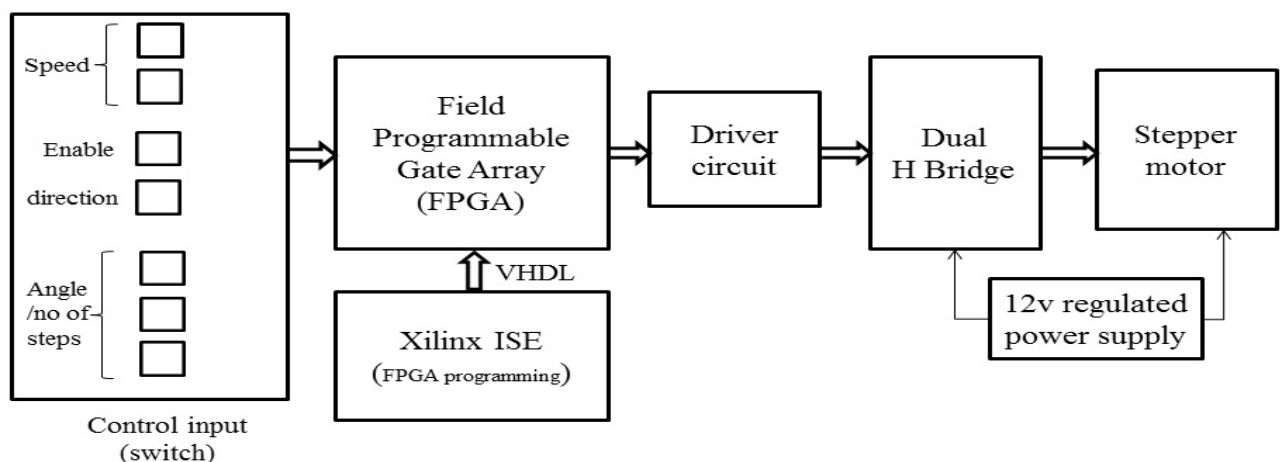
Speed

Enable

direction

Angle /no of steps

Control input (switch)

Field Programmable Gate Array (FPGA)

VHDL

Xilinx ISE (FPGA programming)

Driver circuit

Dual H Bridge

12v regulated power supply

Stepper motor